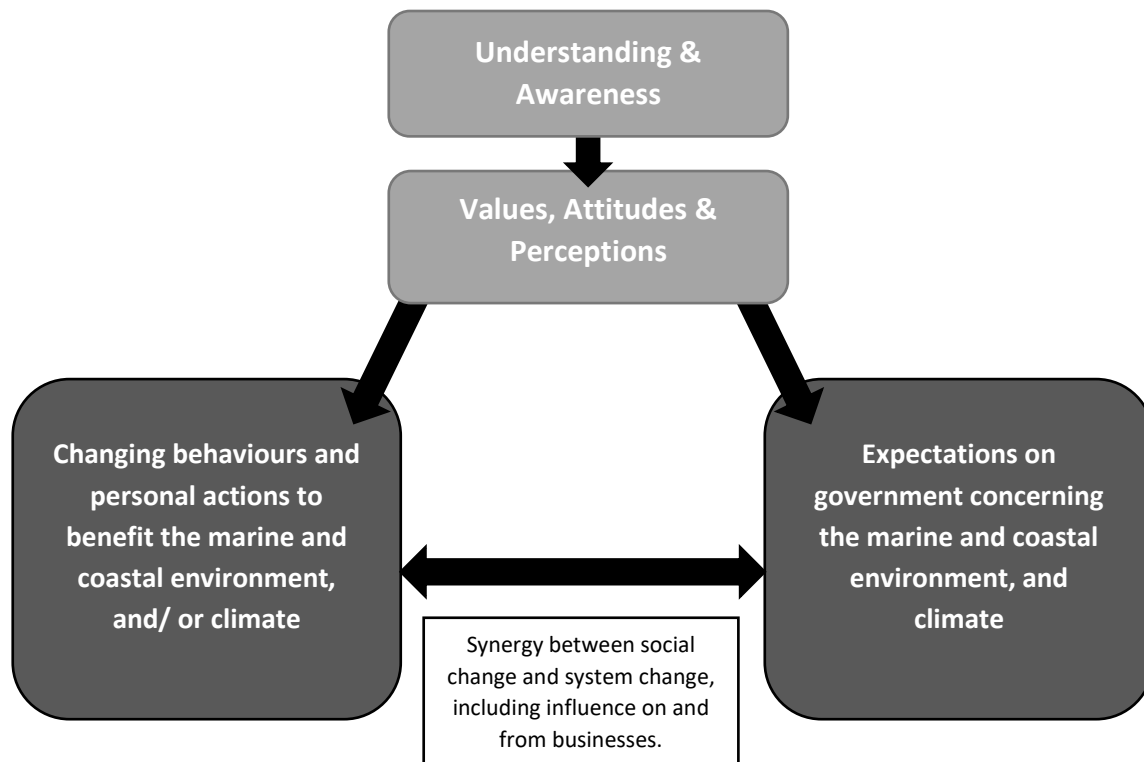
Understanding & Awareness

Values, Attitudes & Perceptions

Changing behaviours and personal actions to benefit the marine and coastal environment, and/ or climate

Expectations on government concerning the marine and coastal environment, and climate

Synergy between social change and system change, including influence on and from businesses.